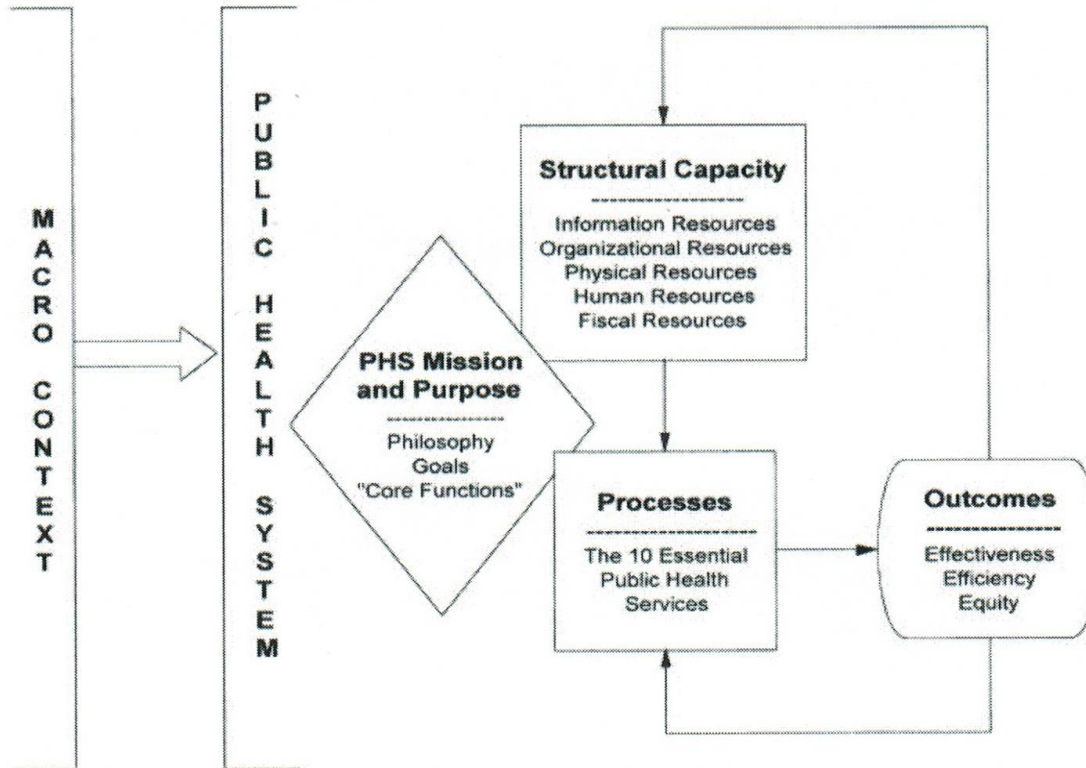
MACRO CONTEXT

PUBLIC HEALTH SYSTEM

Structural Capacity

Information Resources
Organizational Resources
Physical Resources
Human Resources
Fiscal Resources

PHS Mission and Purpose

Philosophy
Goals
"Core Functions"

Processes

The 10 Essential Public Health Services

Outcomes

Effectiveness
Efficiency
Equity